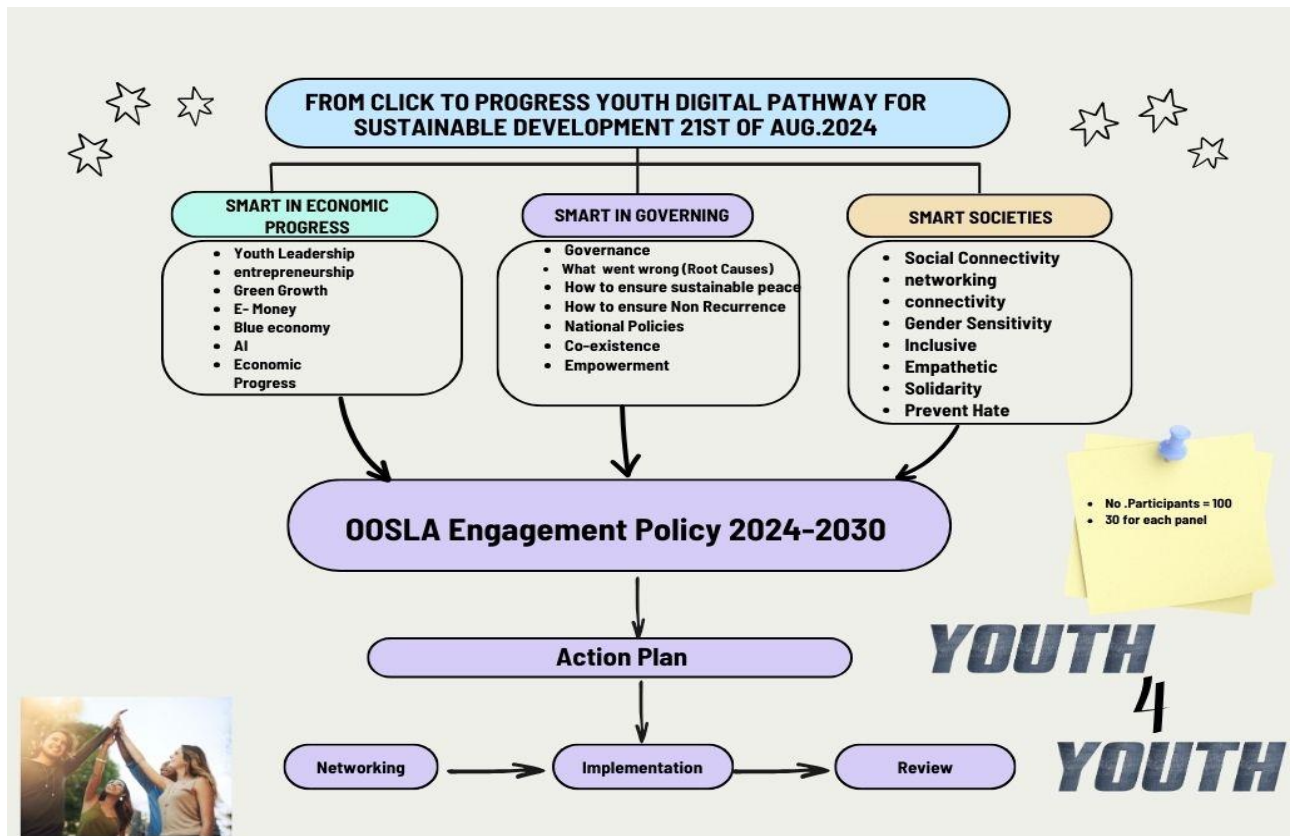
FROM CLICK TO PROGRESS YOUTH DIGITAL PATHWAY FOR SUSTAINABLE DEVELOPMENT 21ST OF AUG.2024

SMART IN ECONOMIC PROGRESS

- Youth Leadership
- entrepreneurship
- Green Growth
- E- Money
- Blue economy
- AI
- Economic Progress

SMART IN GOVERNING

- Governance
- What went wrong (Root Causes)
- How to ensure sustainable peace
- How to ensure Non Recurrence
- National Policies
- Co-existence
- Empowerment

SMART SOCIETIES

- Social Connectivity
- networking
- connectivity
- Gender Sensitivity
- Inclusive
- Empathetic
- Solidarity
- Prevent Hate

- No .Participants = 100
- 30 for each panel

OOSLA Engagement Policy 2024-2030

Action Plan

Networking

Implementation

Review

YOUTH 4 YOUTH